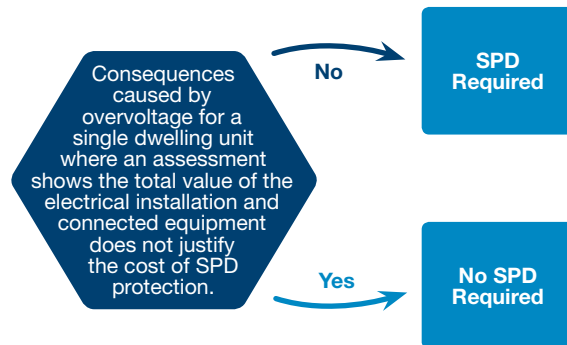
Consequences caused by overvoltage for a single dwelling unit where an assessment shows the total value of the electrical installation and connected equipment does not justify the cost of SPD protection.

No

SPD Required

Yes

No SPD Required